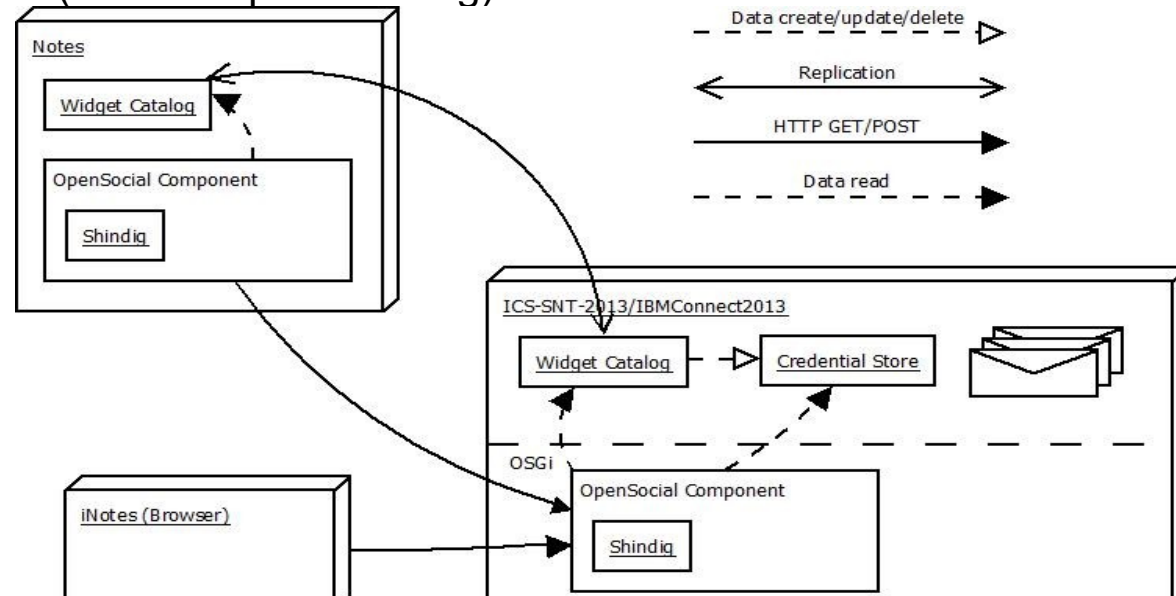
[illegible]

Notes

Widget Catalog

OpenSocial Component

Shindig

Data create/update/delete

Replication

HTTP GET/POST

Data read

ICS-SNT-2013/IBMConnect2013

Widget Catalog

Credential Store

OSGi

OpenSocial Component

Shindig

iNotes (Browser)